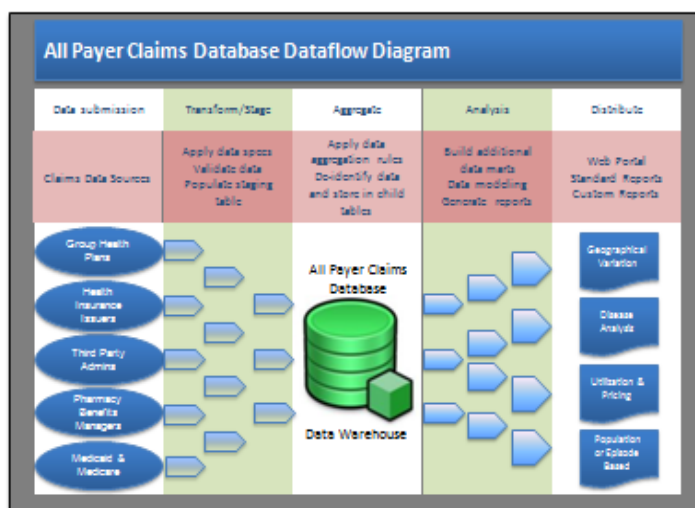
All Payer Claims Database Dataflow Diagram

| Data submission | Transform/Stage | Aggregate | Analysis | Distribute |
|---|---|---|---|---|
| Claims Data Sources | Apply data specs Validate data Populate staging table | Apply data aggregation rules De-identify data and store in child tables | Build additional data marts Data modeling Generate reports | Web Portal Standard Reports Custom Reports |

Group Health Plans

Health Insurance Issuers

Third Party Admins

Pharmacy Benefits Managers

Medicaid & Medicare

All Payer Claims Database

Data Warehouse

Geographical Variation

Disease Analysis

Utilization & Pricing

Population or Episode Based